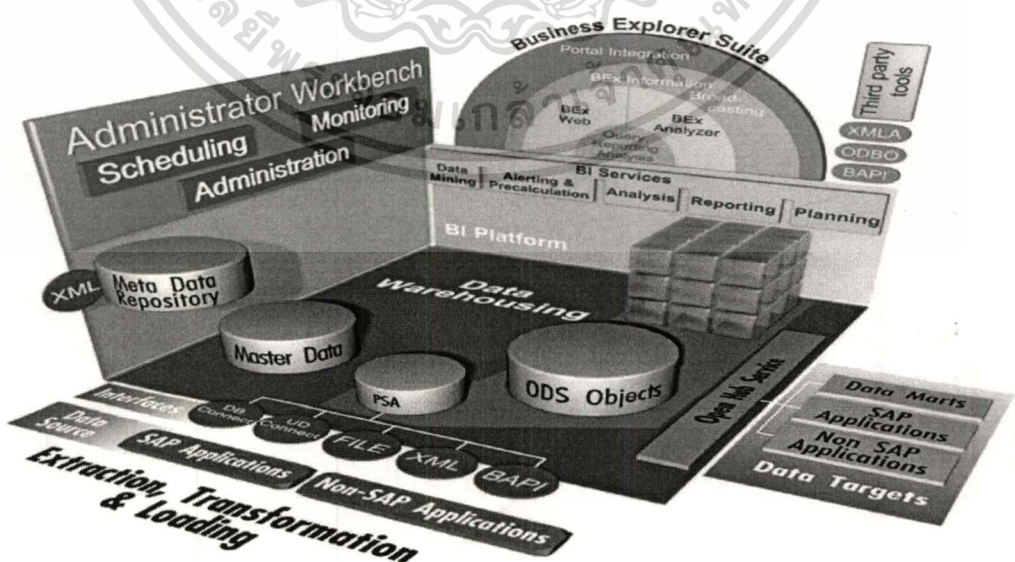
Business Explorer Suite
Portal Integration
BEx Information Broadcasting
BEx Web
BEx Analyzer
Query Reporting Analysis
Third party tools
XMLA
ODBO
BAPI

Administrator Workbench
Scheduling
Monitoring
Administration

BI Services
Data Mining
Alerting & Precalculation
Analysis
Reporting
Planning
BI Platform

XML
Meta Data Repository
Data Warehousing
Master Data
PSA
ODS Objects
Open Hub Service

Interfaces
DB Connect
UD Connect
FILE
XML
BAPI
Data Source
SAP Applications
Non-SAP Applications

Data Marts
SAP Applications
Non SAP Applications
Data Targets

Extraction, Transformation & Loading